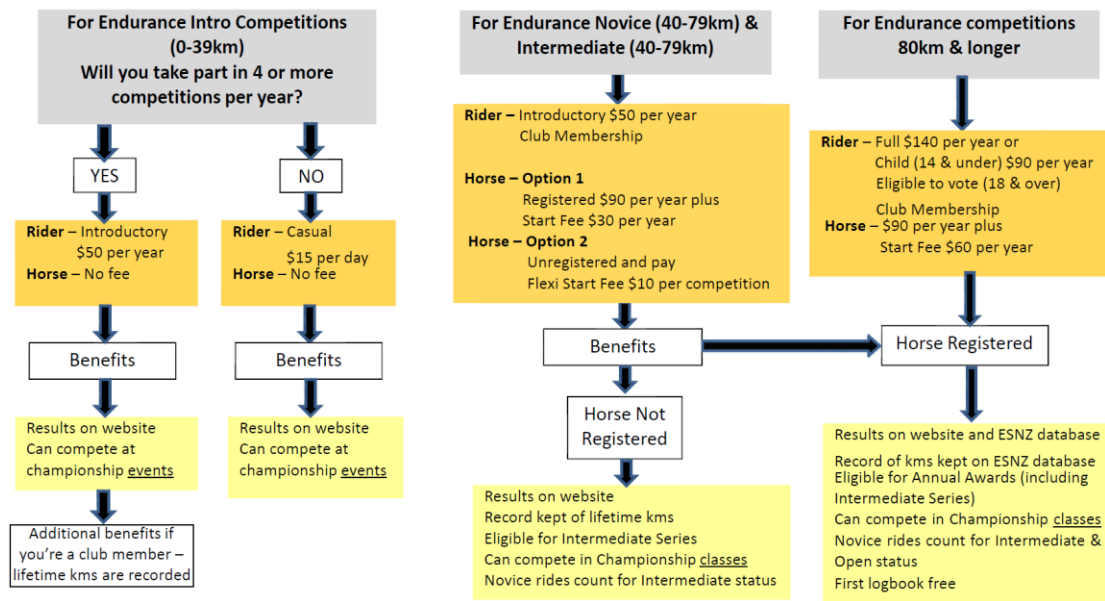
**For Endurance Intro Competitions (0-39km)**
**Will you take part in 4 or more competitions per year?**

YES

**Rider** – Introductory $50 per year
**Horse** – No fee

Benefits

Results on website
Can compete at championship events

Additional benefits if you're a club member – lifetime kms are recorded

NO

**Rider** – Casual $15 per day
**Horse** – No fee

Benefits

Results on website
Can compete at championship events

**For Endurance Novice (40-79km) & Intermediate (40-79km)**

**Rider –** Introductory $50 per year
Club Membership

**Horse – Option 1**
Registered $90 per year plus
Start Fee $30 per year
**Horse – Option 2**
Unregistered and pay
Flexi Start Fee $10 per competition

Benefits

Horse Not Registered

Results on website
Record kept of lifetime kms
Eligible for Intermediate Series
Can compete in Championship classes
Novice rides count for Intermediate status

**For Endurance competitions 80km & longer**

**Rider** – Full $140 per year or
Child (14 & under) $90 per year
Eligible to vote (18 & over)
Club Membership
**Horse** – $90 per year plus
Start Fee $60 per year

Horse Registered

Results on website and ESNZ database
Record of kms kept on ESNZ database
Eligible for Annual Awards (including Intermediate Series)
Can compete in Championship classes
Novice rides count for Intermediate & Open status
First logbook free